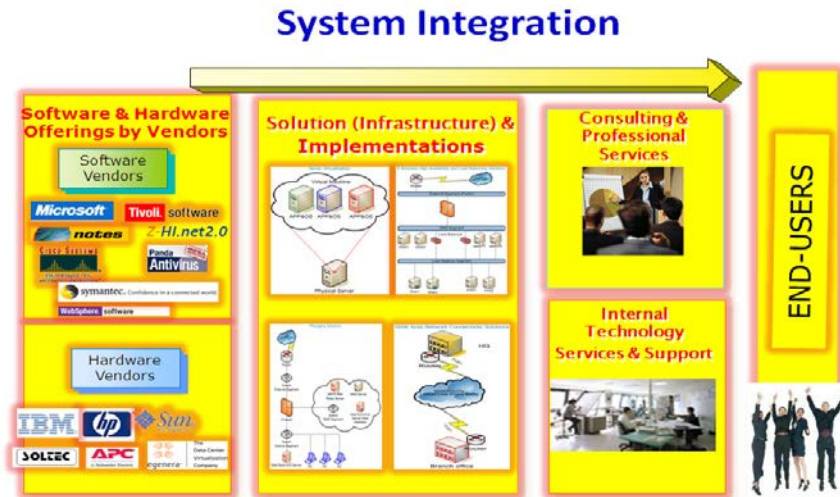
System Integration

Software & Hardware Offerings by Vendors

Software Vendors

Microsoft
Tivoli. software
notes
Z-HI.net2.0
CISCO SYSTEMS
Panda Antivirus
symantec. Confidence in a connected world.
WebSphere software

Hardware Vendors

IBM
hp
Sun
SOLTEC
APC
egenera The Data Center Virtualization Company

Solution (Infrastructure) & Implementations

Virtual Machine
APP&OS
APP&OS
APP&OS
Physical Server

Branch office

Consulting & Professional Services

Internal Technology Services & Support

END-USERS